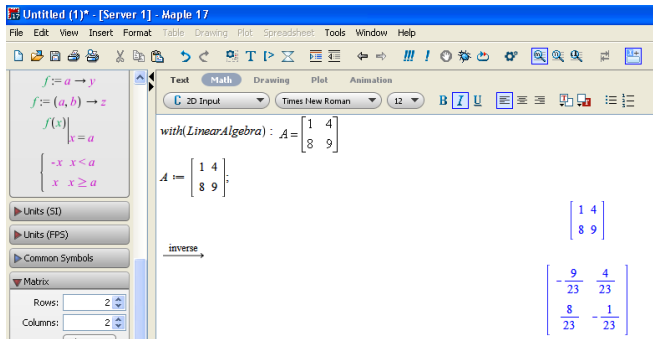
Untitled (1)* - [Server 1] - Maple 17

File Edit View Insert Format Table Drawing Plot Spreadsheet Tools Window Help

$f := a \rightarrow y$

$f := (a, b) \rightarrow z$

$f(x)\Big|_{x=a}$

$\begin{cases} -x & x < a \\ x & x \geq a \end{cases}$

Units (SI)

Units (FPS)

Common Symbols

Matrix

Rows: 2

Columns: 2

Text Math Drawing Plot Animation

2D Input Times New Roman 12 B I U

$with(LinearAlgebra)$ : $A = \begin{bmatrix} 1 & 4 \\ 8 & 9 \end{bmatrix}$

$A := \begin{bmatrix} 1 & 4 \\ 8 & 9 \end{bmatrix}$;

$\begin{bmatrix} 1 & 4 \\ 8 & 9 \end{bmatrix}$

$\xrightarrow{\text{inverse}}$

$\begin{bmatrix} -\frac{9}{23} & \frac{4}{23} \\ \frac{8}{23} & -\frac{1}{23} \end{bmatrix}$